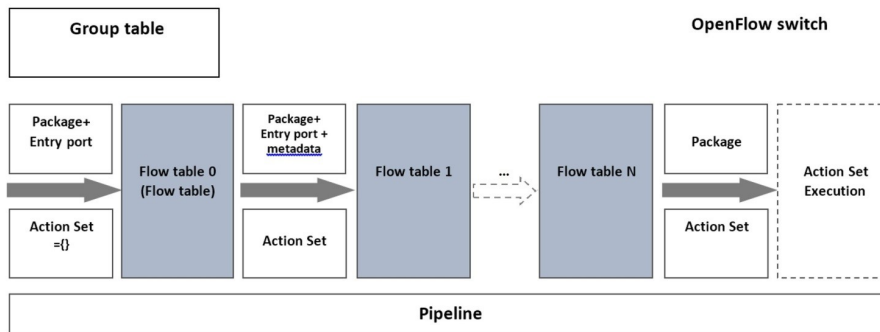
Group table

OpenFlow switch

Package+ Entry port

Action Set ={}

Flow table 0 (Flow table)

Package+ Entry port + metadata

Action Set

Flow table 1

...

Flow table N

Package

Action Set

Action Set Execution

Pipeline